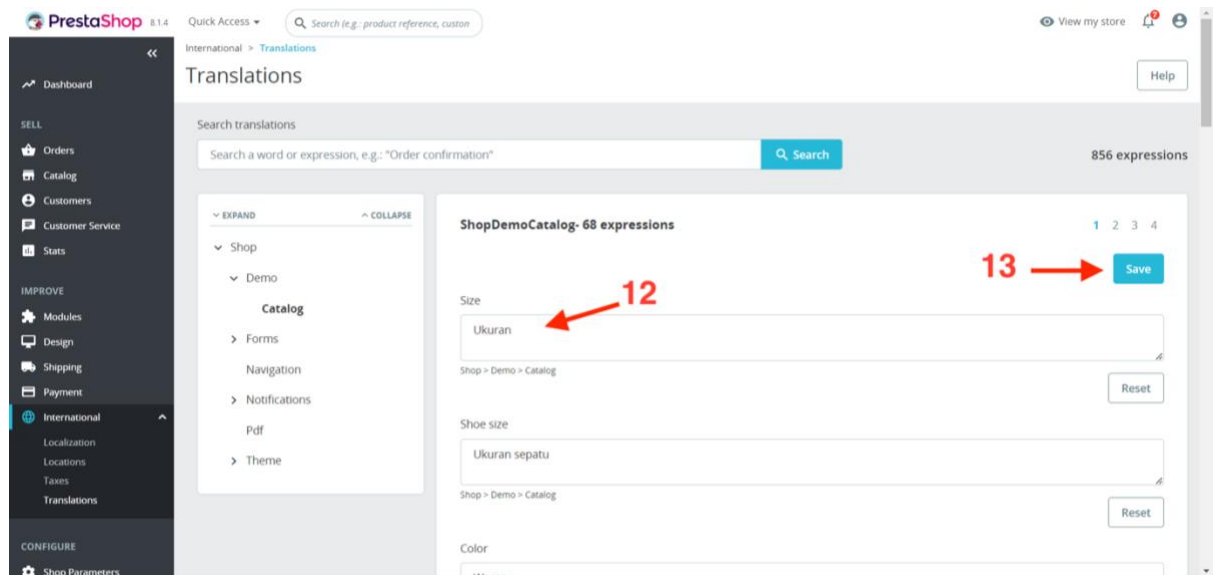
PrestaShop 8.1.4 Quick Access Search (e.g.: product reference, custon

View my store

«

Dashboard

SELL

Orders
Catalog
Customers
Customer Service
Stats

IMPROVE

Modules
Design
Shipping
Payment
International
Localization
Locations
Taxes
Translations

CONFIGURE

Shop Parameters

International > Translations

Translations

Help

Search translations

Search a word or expression, e.g.: "Order confirmation"

Search

856 expressions

EXPAND COLLAPSE

Shop
Demo
Catalog
Forms
Navigation
Notifications
Pdf
Theme

ShopDemoCatalog- 68 expressions

1 2 3 4

13

Save

Size

12

Ukuran

Shop > Demo > Catalog

Reset

Shoe size

Ukuran sepatu

Shop > Demo > Catalog

Reset

Color

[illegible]